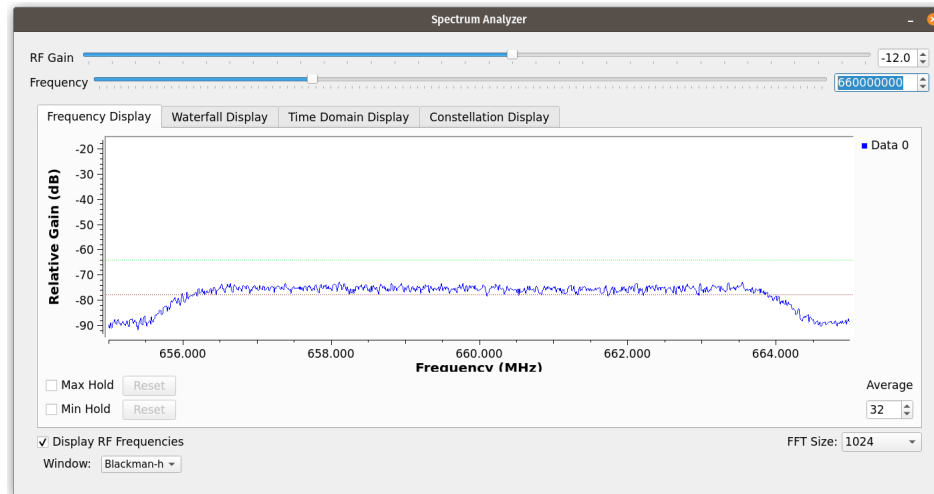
Spectrum Analyzer

RF Gain -12.0

Frequency 660000000

Frequency Display | Waterfall Display | Time Domain Display | Constellation Display

Data 0

Relative Gain (dB)

-20
-30
-40
-50
-60
-70
-80
-90

656.000 658.000 660.000 662.000 664.000

Frequency (MHz)

Max Hold Reset

Min Hold Reset

Average

32

Display RF Frequencies

FFT Size: 1024

Window: Blackman-h